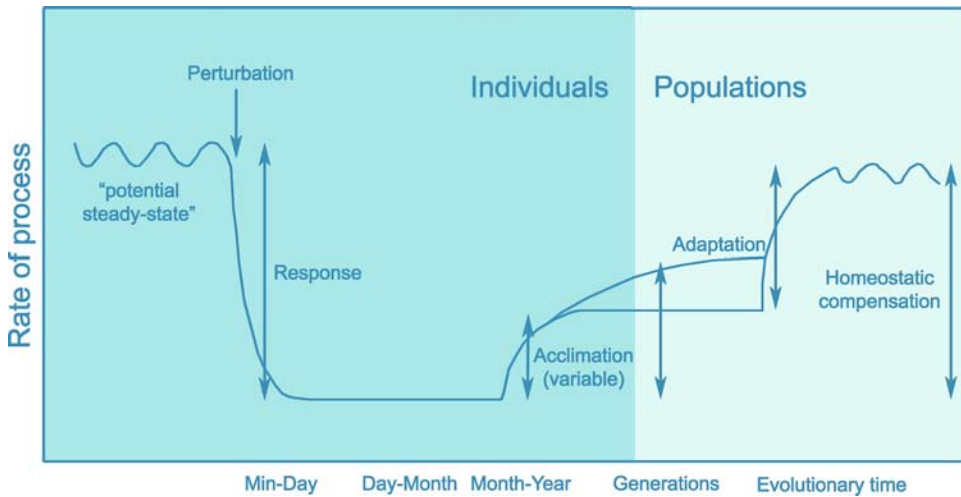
Individuals

Populations

Perturbation

"potential steady-state"

Response

Adaptation

Homeostatic compensation

Acclimation (variable)

Rate of process

Min-Day

Day-Month

Month-Year

Generations

Evolutionary time